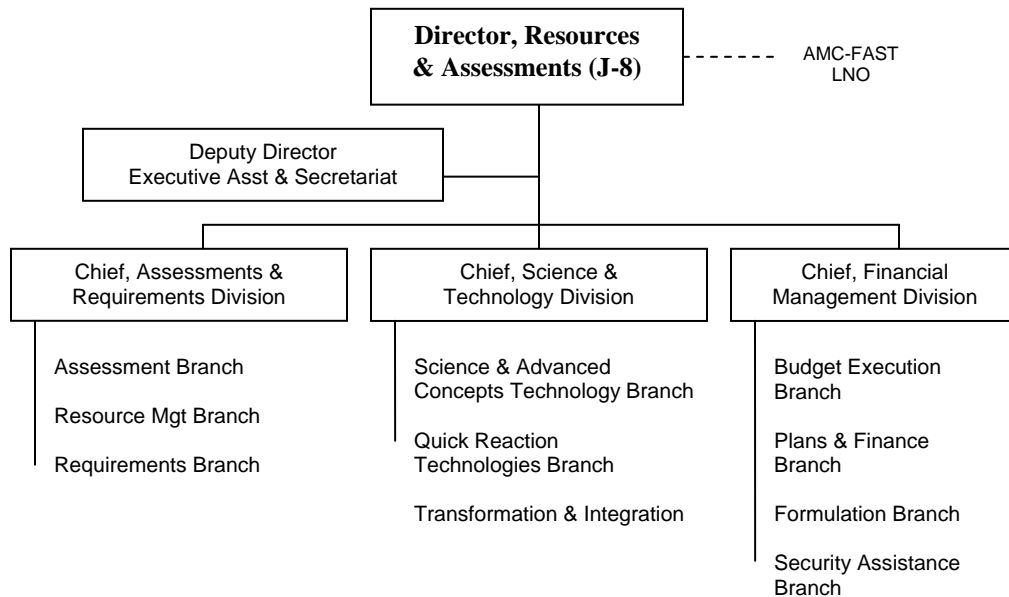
Director, Resources & Assessments (J-8)

AMC-FAST LNO

Deputy Director
Executive Asst & Secretariat

Chief, Assessments & Requirements Division

Assessment Branch

Resource Mgt Branch

Requirements Branch

Chief, Science & Technology Division

Science & Advanced Concepts Technology Branch

Quick Reaction Technologies Branch

Transformation & Integration

Chief, Financial Management Division

Budget Execution Branch

Plans & Finance Branch

Formulation Branch

Security Assistance Branch